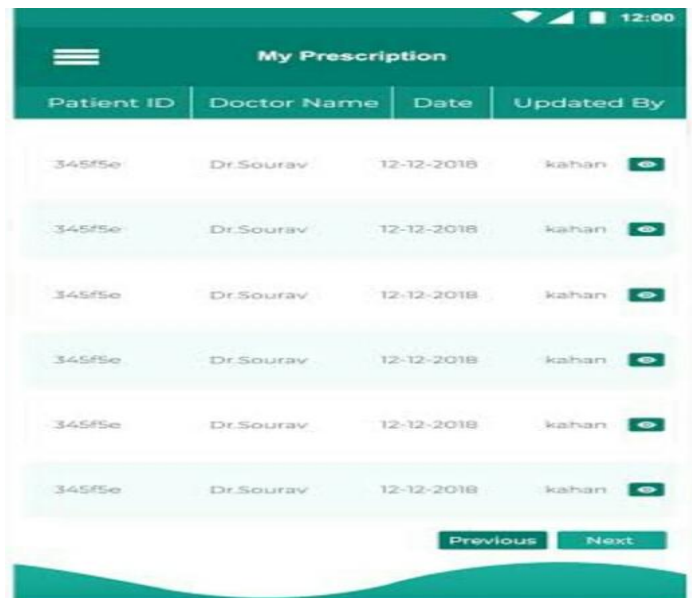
12:00

My Prescription

| Patient ID | Doctor Name | Date | Updated By |
|---|---|---|---|
| 345f5e | Dr.Sourav | 12-12-2018 | kahan |
| 345f5e | Dr.Sourav | 12-12-2018 | kahan |
| 345f5e | Dr.Sourav | 12-12-2018 | kahan |
| 345f5e | Dr.Sourav | 12-12-2018 | kahan |
| 345f5e | Dr.Sourav | 12-12-2018 | kahan |
| 345f5e | Dr.Sourav | 12-12-2018 | kahan |

Previous Next